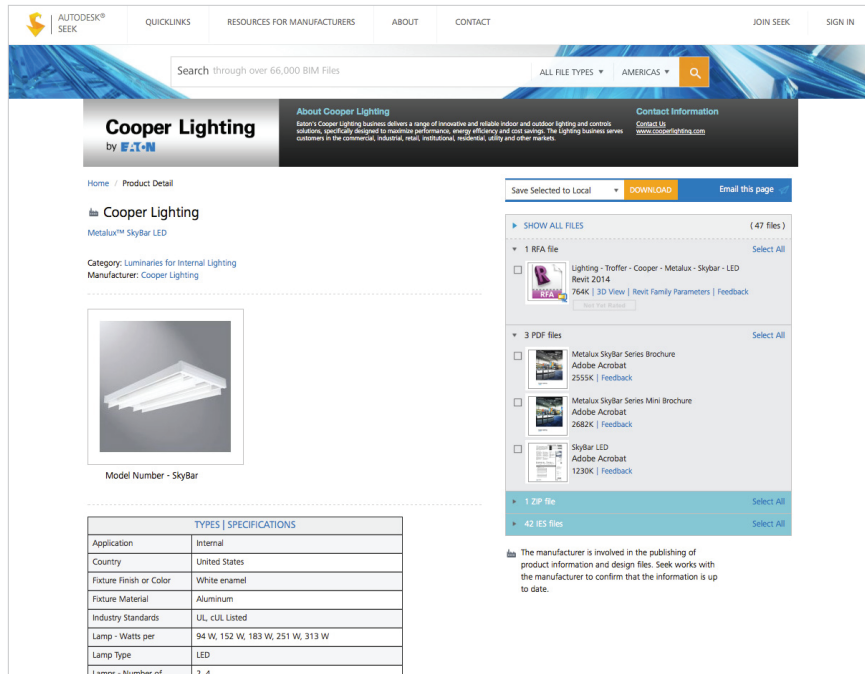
AUTODESK® SEEK

QUICKLINKS RESOURCES FOR MANUFACTURERS ABOUT CONTACT

JOIN SEEK SIGN IN

Search through over 66,000 BIM Files

ALL FILE TYPES ▾ AMERICAS ▾

Cooper Lighting by EATON

About Cooper Lighting

Eaton's Cooper Lighting business delivers a range of innovative and reliable indoor and outdoor lighting and controls solutions, specifically designed to maximize performance, energy efficiency and cost savings. The Lighting business serves customers in the commercial, residential, retail, institutional, residential, utility and other markets.

Contact Information

Contact Us
www.cooperlighting.com

Home / Product Detail

Cooper Lighting

Metalux™ SkyBar LED

Category: Luminaries for Internal Lighting
Manufacturer: Cooper Lighting

Model Number - SkyBar

| TYPES \| SPECIFICATIONS | |
|---|---|
| Application | Internal |
| Country | United States |
| Fixture Finish or Color | White enamel |
| Fixture Material | Aluminum |
| Industry Standards | UL, cUL Listed |
| Lamp - Watts per | 94 W, 152 W, 183 W, 251 W, 313 W |
| Lamp Type | LED |
| Lamps - Number of | 2, 4 |

Save Selected to Local ▾ DOWNLOAD

Email this page

▸ SHOW ALL FILES (47 files)

▾ 1 RFA file Select All

Lighting - Troffer - Cooper - Metalux - Skybar - LED
Revit 2014
764K | 3D View | Revit Family Parameters | Feedback
Not Yet Rated

▾ 3 PDF files Select All

Metalux SkyBar Series Brochure
Adobe Acrobat
2555K | Feedback

Metalux SkyBar Series Mini Brochure
Adobe Acrobat
2682K | Feedback

SkyBar LED
Adobe Acrobat
1230K | Feedback

▸ 1 ZIP file Select All

▸ 42 IES files Select All

The manufacturer is involved in the publishing of product information and design files. Seek works with the manufacturer to confirm that the information is up to date.